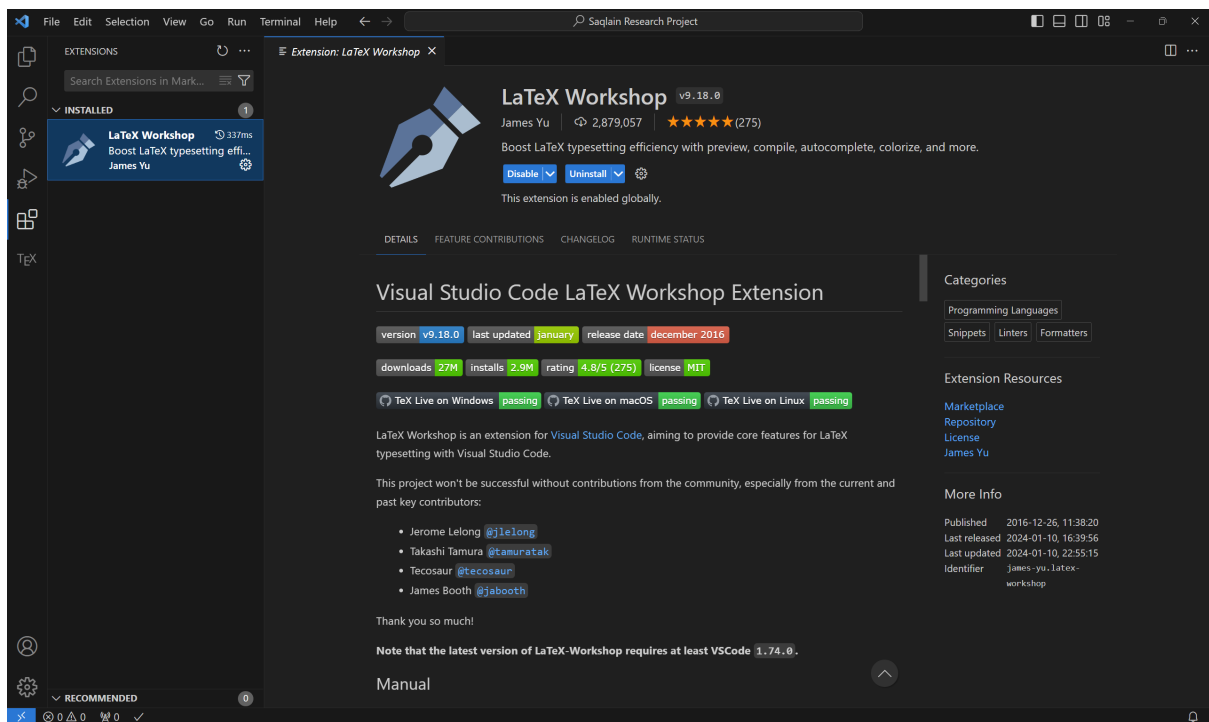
File Edit Selection View Go Run Terminal Help

Saqlain Research Project

EXTENSIONS

Search Extensions in Mark...

INSTALLED 1

LaTeX Workshop 337ms
Boost LaTeX typesetting effi...
James Yu

Extension: LaTeX Workshop ×

LaTeX Workshop v9.18.0

James Yu | 2,879,057 | ★★★★★ (275)

Boost LaTeX typesetting efficiency with preview, compile, autocomplete, colorize, and more.

Disable | Uninstall

This extension is enabled globally.

DETAILS FEATURE CONTRIBUTIONS CHANGELOG RUNTIME STATUS

Visual Studio Code LaTeX Workshop Extension

version v9.18.0 last updated january release date december 2016

downloads 27M installs 2.9M rating 4.8/5 (275) license MIT

TeX Live on Windows passing TeX Live on macOS passing TeX Live on Linux passing

LaTeX Workshop is an extension for Visual Studio Code, aiming to provide core features for LaTeX typesetting with Visual Studio Code.

This project won't be successful without contributions from the community, especially from the current and past key contributors:

• Jerome Lelong @jlelong
• Takashi Tamura @tamuratak
• Tecosaur @tecosaur
• James Booth @jabooth

Thank you so much!

Note that the latest version of LaTeX-Workshop requires at least VSCode 1.74.0.

Manual

Categories

Programming Languages
Snippets Linters Formatters

Extension Resources

Marketplace
Repository
License
James Yu

More Info

Published 2016-12-26, 11:38:20
Last released 2024-01-10, 16:39:56
Last updated 2024-01-10, 22:55:15
Identifier james-yu.latex-workshop

TEX

RECOMMENDED 0

⊗ 0 ⚠ 0 ₩ 0